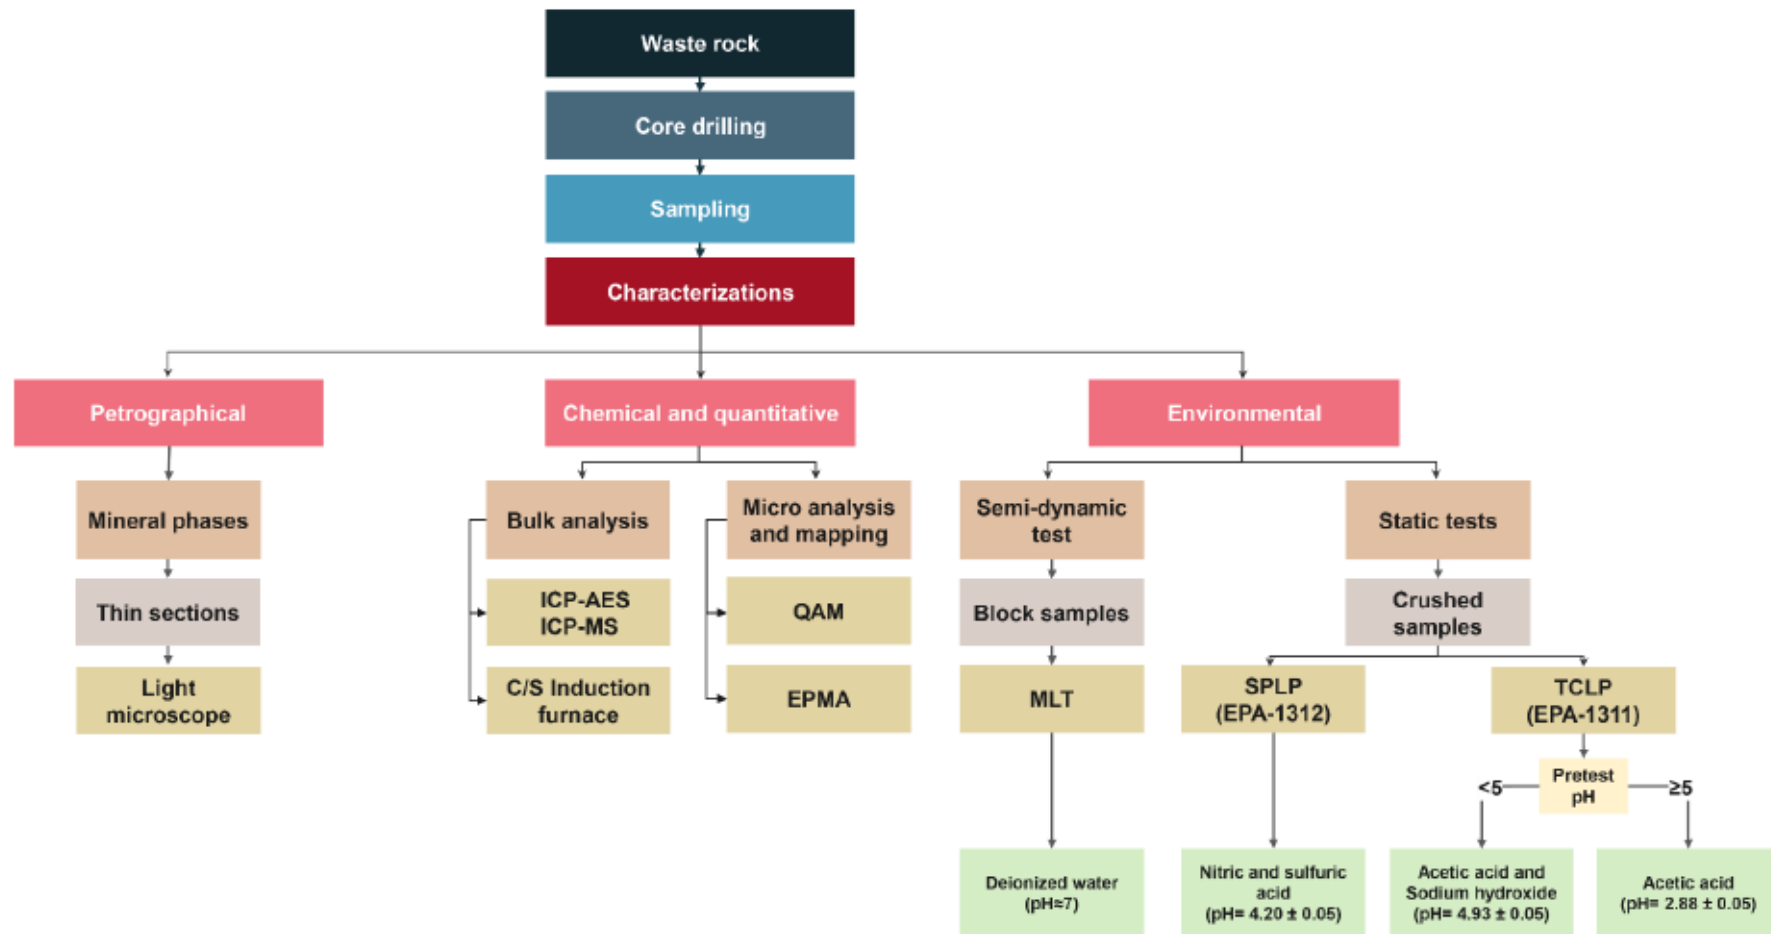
Waste rock

Core drilling

Sampling

Characterizations

Petrographical

Chemical and quantitative

Environmental

Mineral phases

Thin sections

Light microscope

Bulk analysis

ICP-AES
ICP-MS

C/S Induction furnace

Micro analysis and mapping

QAM

EPMA

Semi-dynamic test

Block samples

MLT

Static tests

Crushed samples

SPLP (EPA-1312)

TCLP (EPA-1311)

Pretest pH

<5

≥5

Deionized water (pH≈7)

Nitric and sulfuric acid (pH= 4.20 ± 0.05)

Acetic acid and Sodium hydroxide (pH= 4.93 ± 0.05)

Acetic acid (pH= 2.88 ± 0.05)